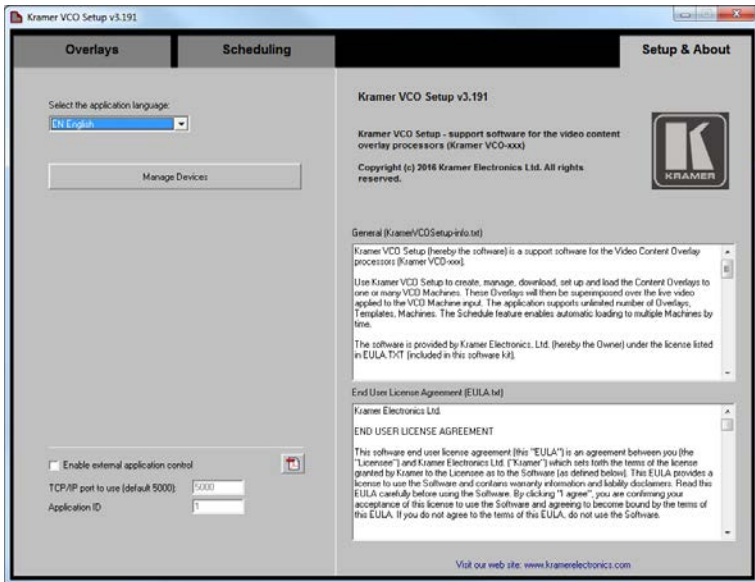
Kramer VCO Setup v3.191

Overlays
Scheduling
Setup & About

Select the application language:
EN English

Manage Devices

Kramer VCO Setup v3.191

Kramer VCO Setup - support software for the video content overlay processors (Kramer VCO-xxx)

Copyright (c) 2016 Kramer Electronics Ltd. All rights reserved.

KRAMER

General (KramerVCOSetup-info.txt)

Kramer VCO Setup (hereby the software) is a support software for the Video Content Overlay processors (Kramer VCO-xxx).

Use Kramer VCO Setup to create, manage, download, set up and load the Content Overlays to one or many VCO Machines. These Overlays will then be superimposed over the live video applied to the VCO Machine input. The application supports unlimited number of Overlays, Templates, Machines. The Schedule feature enables automatic loading to multiple Machines by time.

The software is provided by Kramer Electronics, Ltd. (hereby the Owner) under the license listed in EULA.TXT (included in this software kit).

End User License Agreement (EULA.txt)

Kramer Electronics Ltd.

END USER LICENSE AGREEMENT

This software end user license agreement (this "EULA") is an agreement between you (the "Licensee") and Kramer Electronics Ltd. ("Kramer") which sets forth the terms of the license granted by Kramer to the Licensee as to the Software (as defined below). This EULA provides a license to use the Software and contains warranty information and liability disclaimers. Read this EULA carefully before using the Software. By clicking "I agree", you are confirming your acceptance of this license to use the Software and agreeing to become bound by the terms of this EULA. If you do not agree to the terms of this EULA, do not use the Software.

Enable external application control
TCP/IP port to use (default 5000): 5000
Application ID 1

Visit our web site: www.kramerelectronics.com